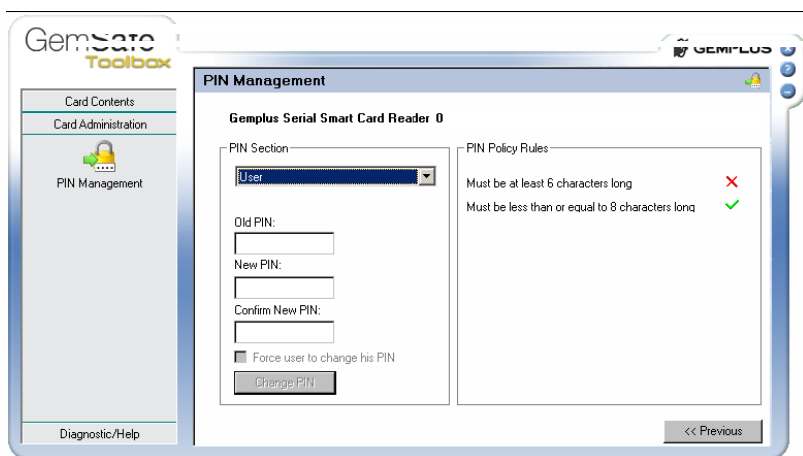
GemSafe Toolbox

GEMPLUS

PIN Management

Card Contents
Card Administration
PIN Management

Gemplus Serial Smart Card Reader 0

PIN Section
User
Old PIN:
New PIN:
Confirm New PIN:
Force user to change his PIN
Change PIN

PIN Policy Rules
Must be at least 6 characters long
Must be less than or equal to 8 characters long

Diagnostic/Help

<< Previous